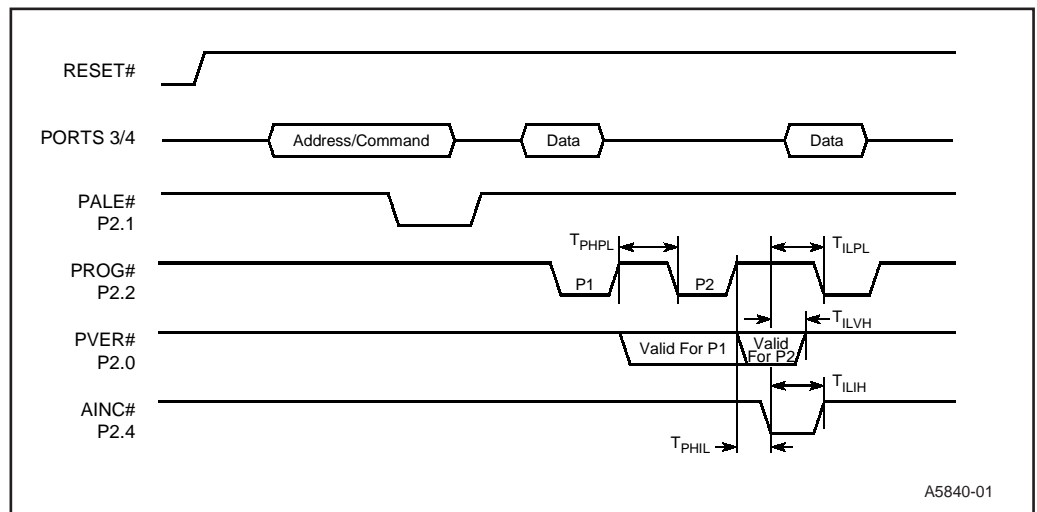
RESET#

PORTS 3/4

Address/Command

Data

Data

PALE#
P2.1

$T_{PHPL}$

$T_{ILPL}$

PROG#
P2.2

P1

P2

$T_{ILVH}$

PVER#
P2.0

Valid For P1

Valid For P2

$T_{ILIH}$

AINC#
P2.4

$T_{PHIL}$

A5840-01